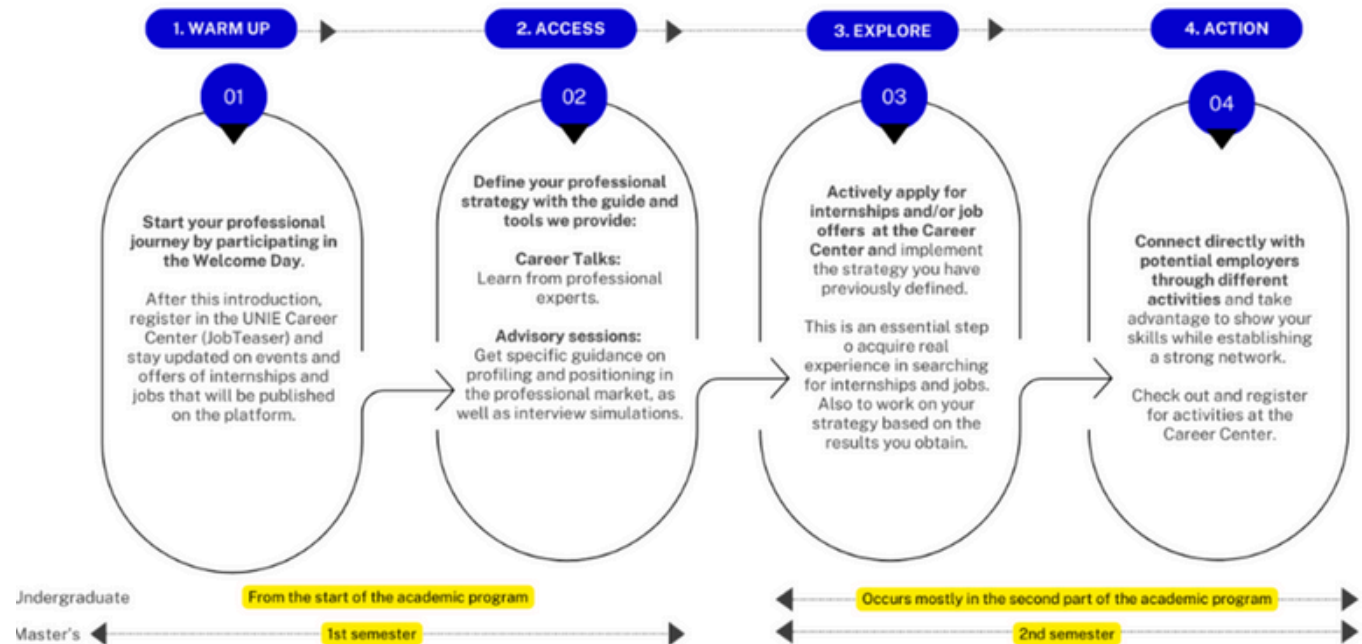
1. WARM UP

2. ACCESS

3. EXPLORE

4. ACTION

01

Start your professional journey by participating in the Welcome Day.

After this introduction, register in the UNIE Career Center (JobTeaser) and stay updated on events and offers of internships and jobs that will be published on the platform.

02

Define your professional strategy with the guide and tools we provide:

Career Talks:
Learn from professional experts.

Advisory sessions:
Get specific guidance on profiling and positioning in the professional market, as well as interview simulations.

03

Actively apply for internships and/or job offers at the Career Center and implement the strategy you have previously defined.

This is an essential step o acquire real experience in searching for internships and jobs. Also to work on your strategy based on the results you obtain.

04

Connect directly with potential employers through different activities and take advantage to show your skills while establishing a strong network.

Check out and register for activities at the Career Center.

Undergraduate From the start of the academic program

Occurs mostly in the second part of the academic program

Master's 1st semester

2nd semester